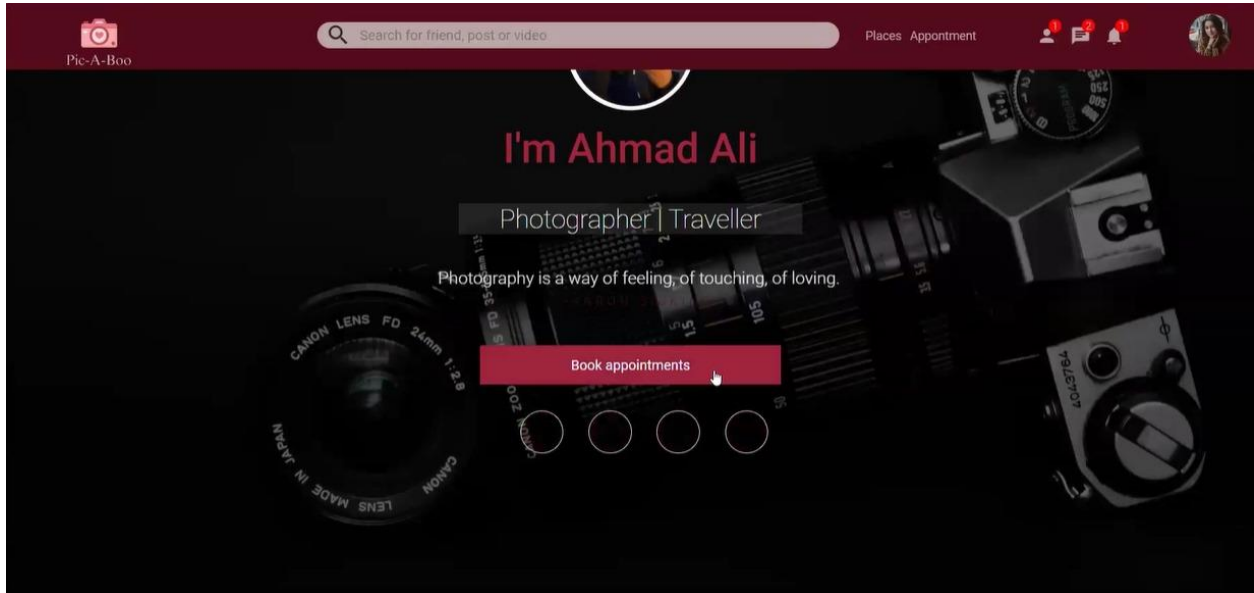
Pic-A-Boo

Search for friend, post or video

Places Appontment

1 2 1

I'm Ahmad Ali

Photographer | Traveller

Photography is a way of feeling, of touching, of loving.

Book appointments

CANON LENS FD 24mm 1:2.8

LENS MADE IN JAPAN CANON

CANON ZOOM

4043764